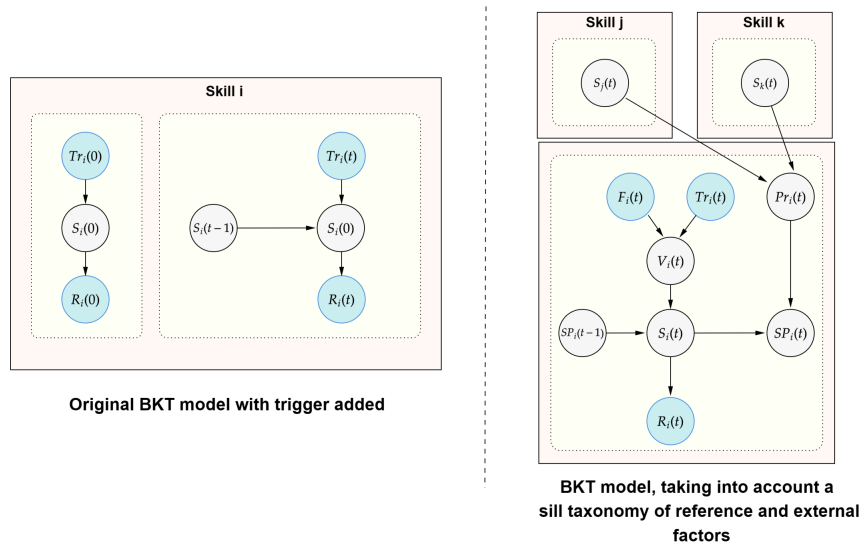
Skill i

$Tr_i(0)$

$S_i(0)$

$R_i(0)$

$Tr_i(t)$

$S_i(t-1)$

$S_i(0)$

$R_i(t)$

Original BKT model with trigger added

Skill j

$S_j(t)$

Skill k

$S_k(t)$

$F_i(t)$

$Tr_i(t)$

$Pr_i(t)$

$V_i(t)$

$SP_i(t-1)$

$S_i(t)$

$SP_i(t)$

$R_i(t)$

BKT model, taking into account a sill taxonomy of reference and external factors